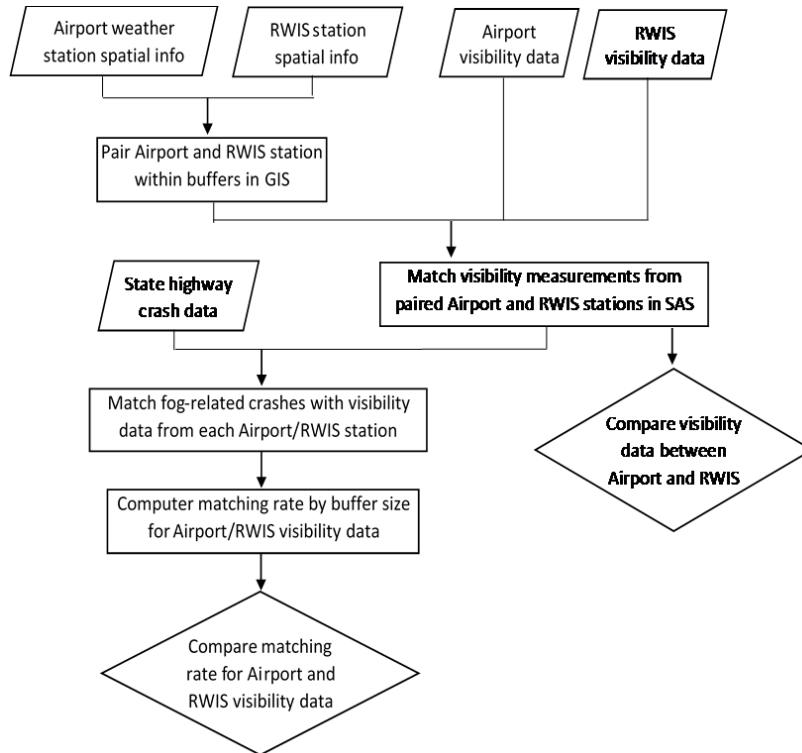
Airport weather station spatial info

RWIS station spatial info

Airport visibility data

RWIS visibility data

Pair Airport and RWIS station within buffers in GIS

State highway crash data

Match visibility measurements from paired Airport and RWIS stations in SAS

Match fog-related crashes with visibility data from each Airport/RWIS station

Compare visibility data between Airport and RWIS

Computer matching rate by buffer size for Airport/RWIS visibility data

Compare matching rate for Airport and RWIS visibility data